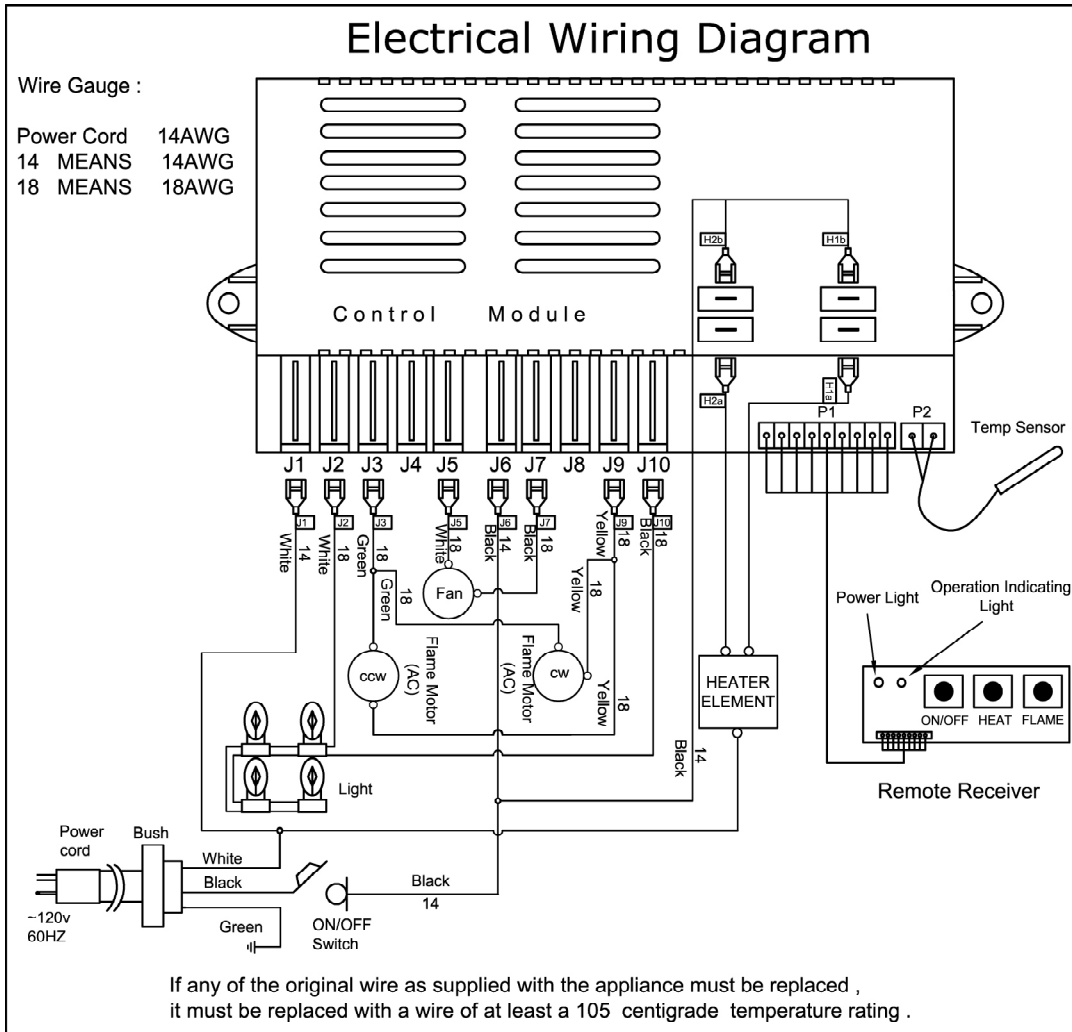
Electrical Wiring Diagram

Wire Gauge :

Power Cord 14AWG
14 MEANS 14AWG
18 MEANS 18AWG

Control Module

H2b
H1b
H2a
H1a
P1
P2
Temp Sensor

J1 J2 J3 J4 J5 J6 J7 J8 J9 J10

J1
J2
J3
J5
J6
J7
J9
J10

White 14
White 18
Green 18
White 18
Black 14
Black 18
Yellow 18
Black 18

Green 18
Fan
Yellow 18

CCW
Flame Motor (AC)
CW
Flame Motor (AC)
Yellow 18

HEATER ELEMENT

Black
14

Light

Power Light
Operation Indicating Light
ON/OFF HEAT FLAME
Remote Receiver

Power cord
Bush
White
Black
Green
~120v
60HZ
Black
14
ON/OFF Switch

If any of the original wire as supplied with the appliance must be replaced , it must be replaced with a wire of at least a 105 centigrade temperature rating .